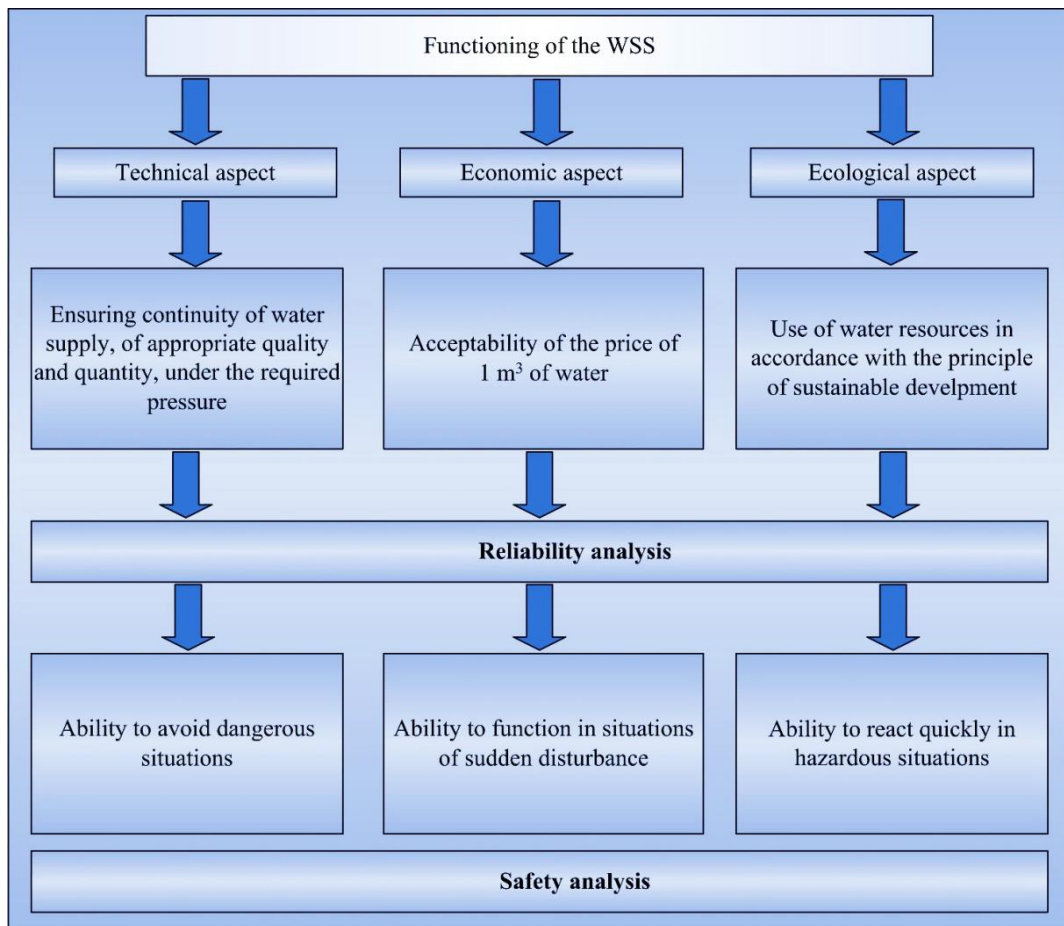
Functioning of the WSS

Technical aspect

Economic aspect

Ecological aspect

Ensuring continuity of water supply, of appropriate quality and quantity, under the required pressure

Acceptability of the price of 1 m$^3$ of water

Use of water resources in accordance with the principle of sustainable develpment

Reliability analysis

Ability to avoid dangerous situations

Ability to function in situations of sudden disturbance

Ability to react quickly in hazardous situations

Safety analysis